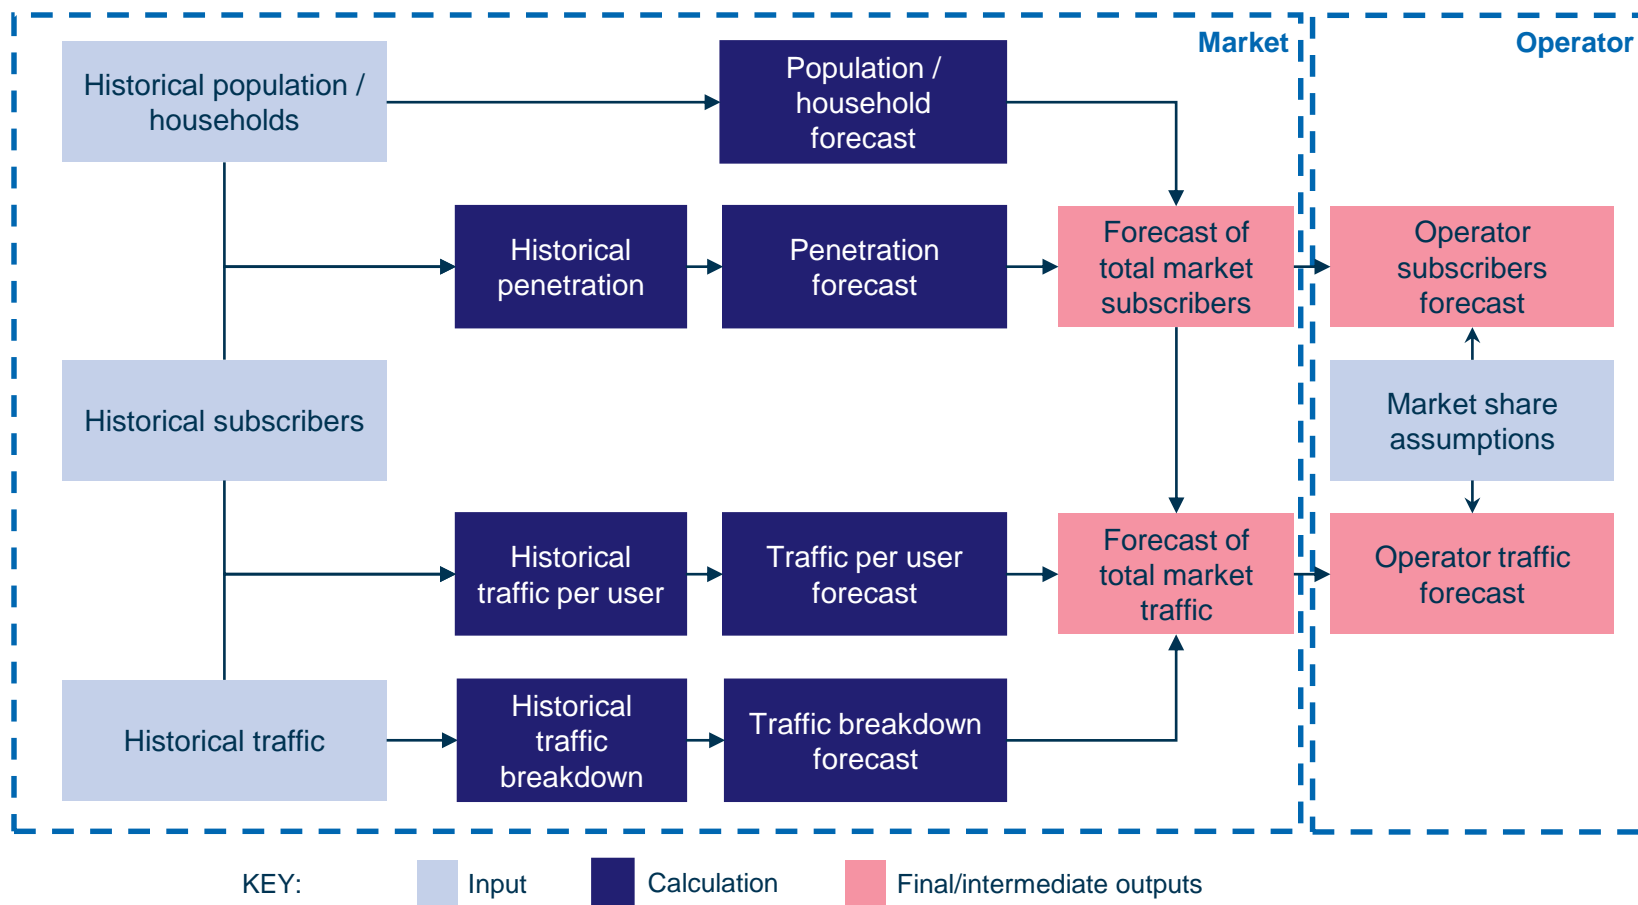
Market

Operator

Historical population / households

Population / household forecast

Historical penetration

Penetration forecast

Forecast of total market subscribers

Operator subscribers forecast

Historical subscribers

Market share assumptions

Historical traffic per user

Traffic per user forecast

Forecast of total market traffic

Operator traffic forecast

Historical traffic

Historical traffic breakdown

Traffic breakdown forecast

KEY: Input Calculation Final/intermediate outputs